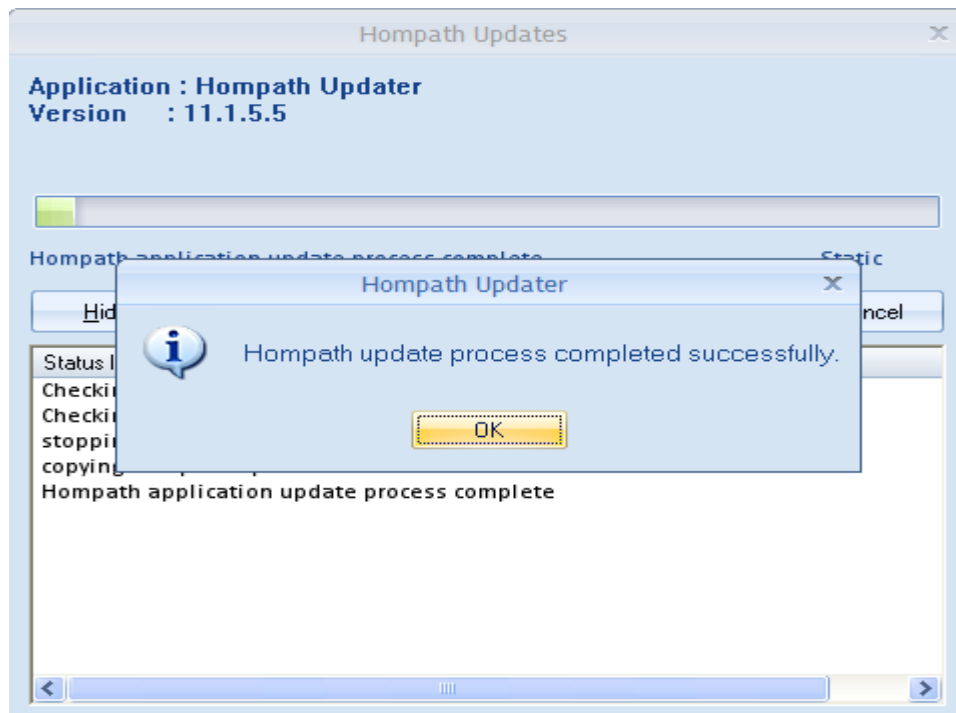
Hompath Updates

Application : Hompath Updater
Version : 11.1.5.5

Hompath application update process complete Static

Hid ncel

Status l
Checki
Checki
stoppi
copying

Hompath application update process complete

Hompath Updater

Hompath update process completed successfully.

OK